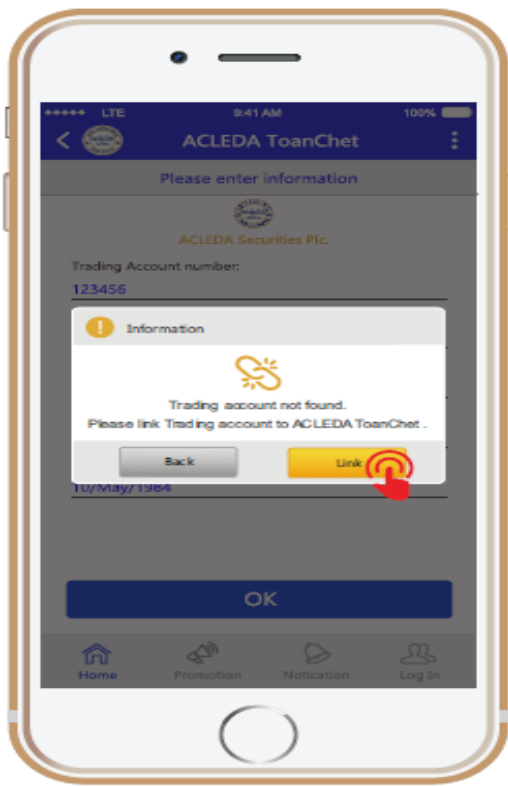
••••• LTE 9:41 AM 100%

ACLEDA ToanChet

Please enter information

ACLEDA Securities Plc.

Trading Account number:

123456

Information

Trading account not found.
Please link Trading account to ACLEDA ToanChet .

Back

Link

10/May/1984

OK

Home Promotion Notication Log In